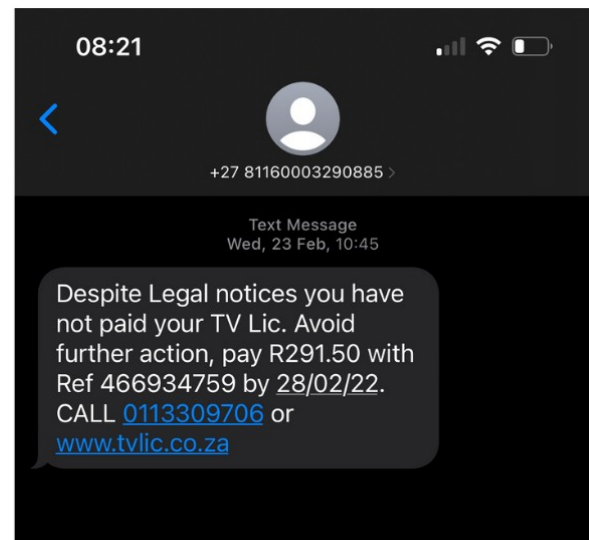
08:21

+27 81160003290885 >

Text Message
Wed, 23 Feb, 10:45

Despite Legal notices you have not paid your TV Lic. Avoid further action, pay R291.50 with Ref 466934759 by 28/02/22. CALL 0113309706 or www.tvlic.co.za